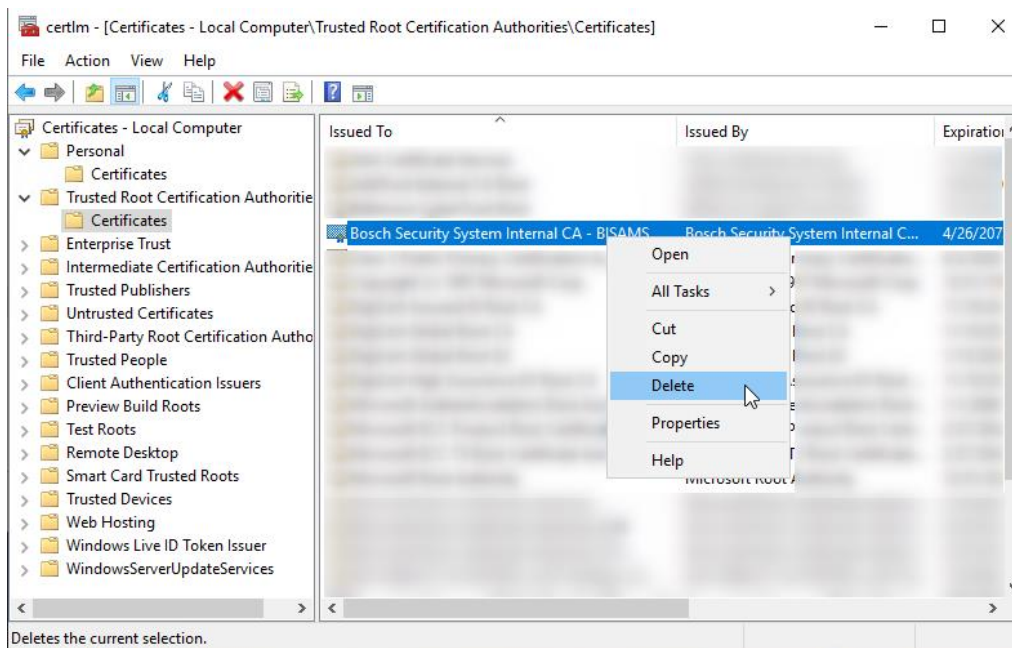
certlm - [Certificates - Local Computer\Trusted Root Certification Authorities\Certificates]

File Action View Help

Certificates - Local Computer
Personal
Certificates
Trusted Root Certification Authoritie
Certificates
Enterprise Trust
Intermediate Certification Authoritie
Trusted Publishers
Untrusted Certificates
Third-Party Root Certification Autho
Trusted People
Client Authentication Issuers
Preview Build Roots
Test Roots
Remote Desktop
Smart Card Trusted Roots
Trusted Devices
Web Hosting
Windows Live ID Token Issuer
WindowsServerUpdateServices

| Issued To | Issued By | Expiratio |
|---|---|---|
| Bosch Security System Internal CA - BISAMS | Bosch Security System Internal C... | 4/26/207 |
| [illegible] | Microsoft Root A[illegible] | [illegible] |

Open
All Tasks
Cut
Copy
Delete
Properties
Help

Deletes the current selection.